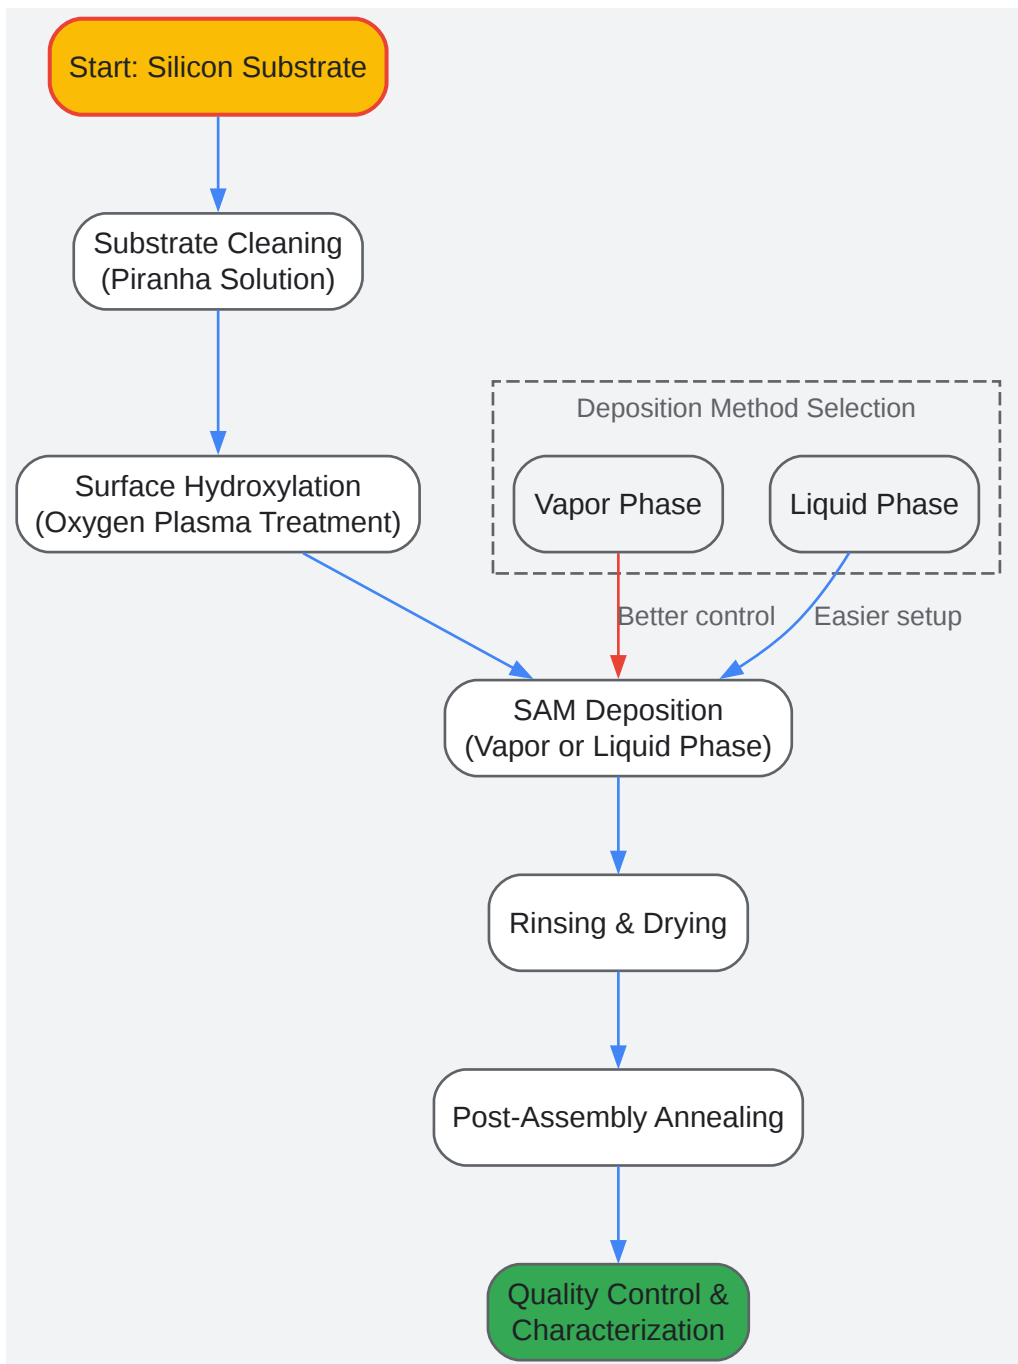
Start: Silicon Substrate

Substrate Cleaning
(Piranha Solution)

Surface Hydroxylation
(Oxygen Plasma Treatment)

Deposition Method Selection

Vapor Phase

Liquid Phase

Better control

Easier setup

SAM Deposition
(Vapor or Liquid Phase)

Rinsing & Drying

Post-Assembly Annealing

Quality Control &
Characterization